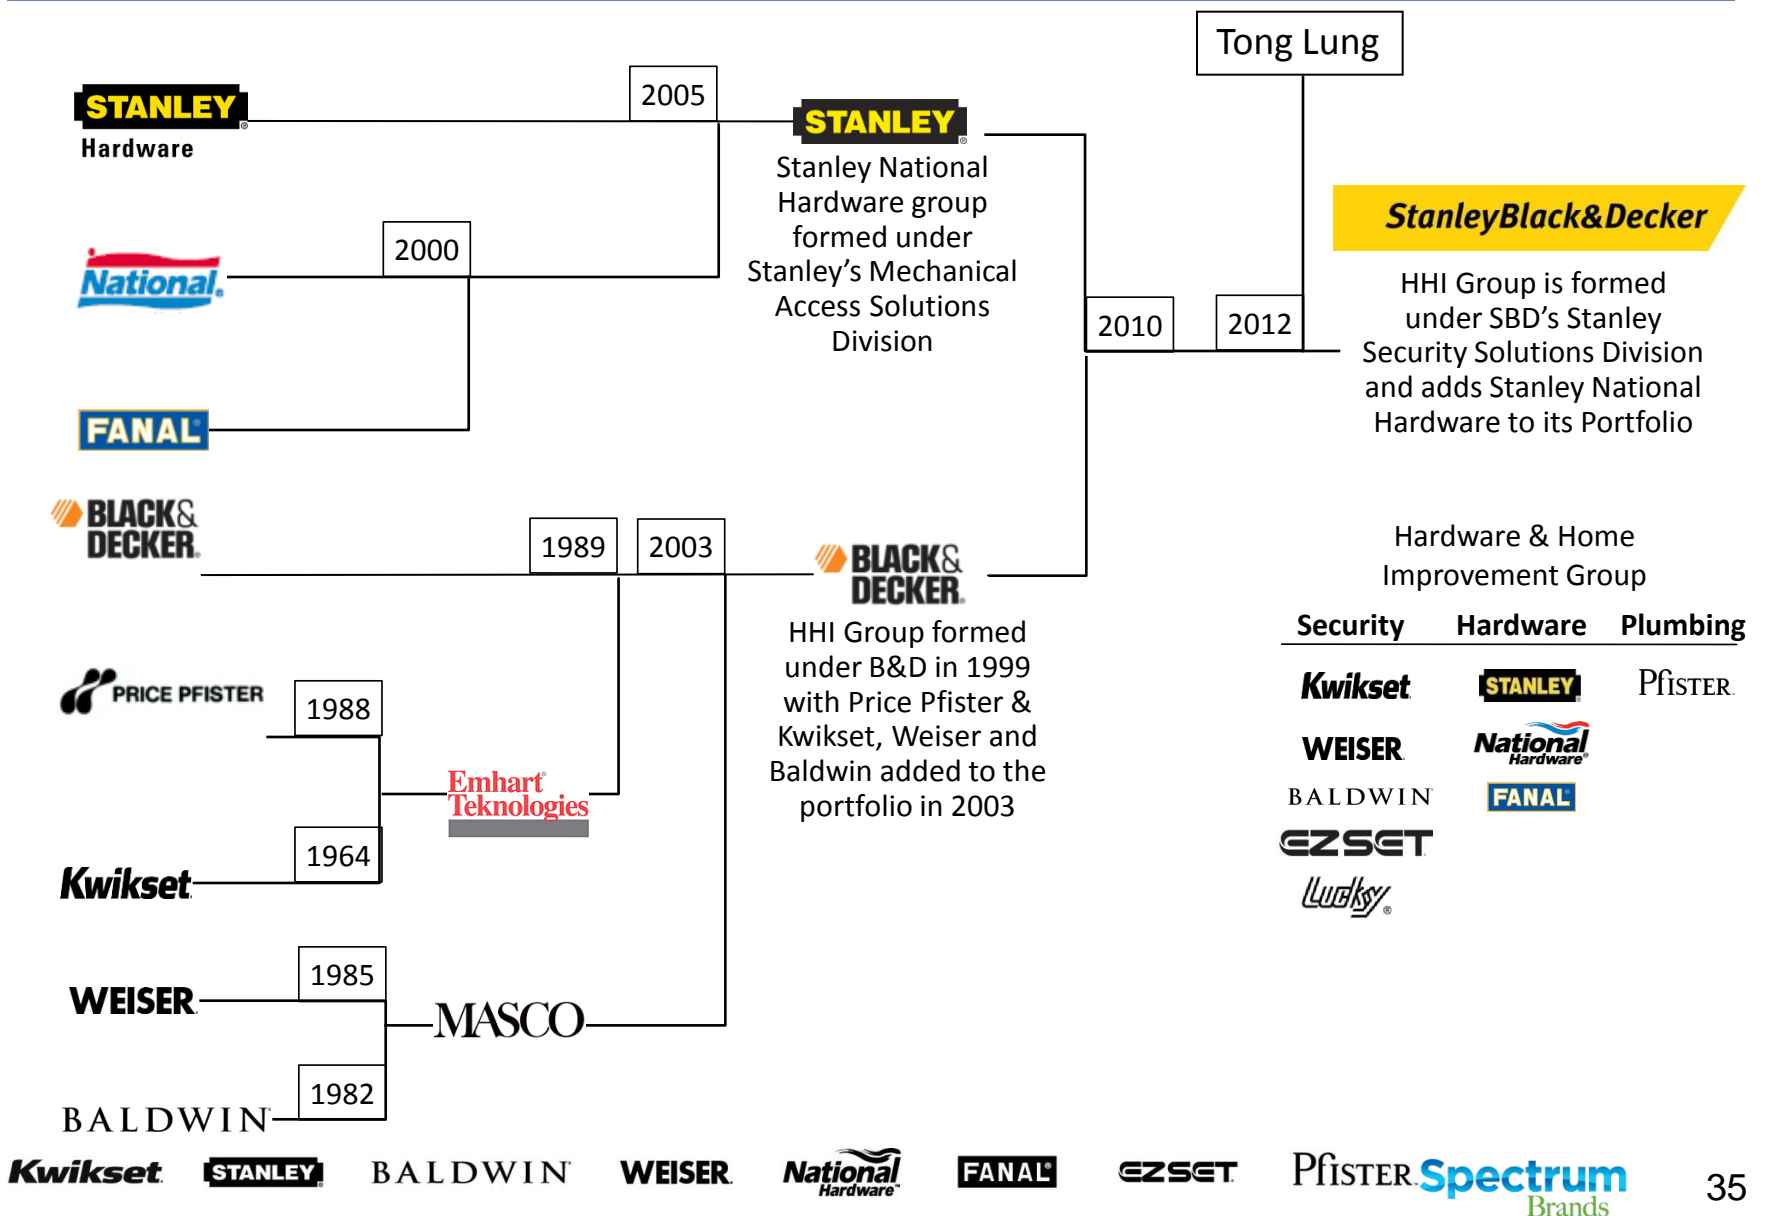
Tong Lung

STANLEY
Hardware

2005

STANLEY
Stanley National Hardware group formed under Stanley's Mechanical Access Solutions Division

National

2000

FANAL

StanleyBlack&Decker
HHI Group is formed under SBD's Stanley Security Solutions Division and adds Stanley National Hardware to its Portfolio

2010

2012

BLACK& DECKER

1989

2003

BLACK& DECKER
HHI Group formed under B&D in 1999 with Price Pfister & Kwikset, Weiser and Baldwin added to the portfolio in 2003

PRICE PFISTER

1988

Emhart Teknologies

1964

Kwikset

1985

WEISER

MASCO

1982

BALDWIN

Hardware & Home Improvement Group

| Security | Hardware | Plumbing |
|---|---|---|
| Kwikset | STANLEY | PfISTER |
| WEISER | National Hardware | |
| BALDWIN | FANAL | |
| EZSET | | |
| Lucky | | |

Kwikset STANLEY BALDWIN WEISER National Hardware FANAL EZSET PfISTER Spectrum Brands

35